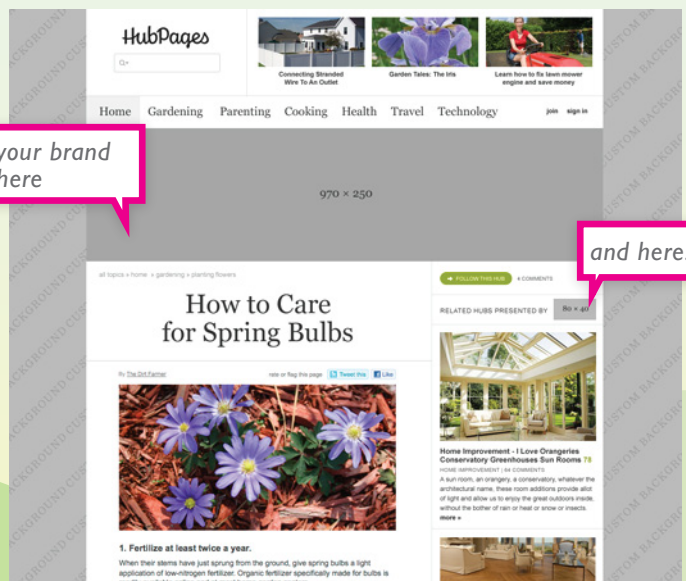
HubPages

Q+

Connecting Stranded Wire To An Outlet

Garden Tales: The Iris

Learn how to fix lawn mower engine and save money

Home Gardening Parenting Cooking Health Travel Technology

join sign in

your brand here

970 × 250

and here

all topics » home » gardening » planting flowers

How to Care for Spring Bulbs

By The Dirt Farmer

rate or flag this page Tweet this Like

1. Fertilize at least twice a year.

When their stems have just sprung from the ground, give spring bulbs a light application of low-nitrogen fertilizer. Organic fertilizer specifically made for bulbs is

FOLLOW THIS HUB 4 COMMENTS

RELATED HUBS PRESENTED BY 80 × 40

Home Improvement - I Love Orangeries Conservatory Greenhouses Sun Rooms 78

HOME IMPROVEMENT | 64 COMMENTS

A sun room, an orangery, a conservatory, whatever the architectural name, these room additions provide alot of light and allow us to enjoy the great outdoors inside, without the bother of rain or heat or snow or insects.

more »

CUSTOM BACKGROUND

CUSTOM BACKGROUND